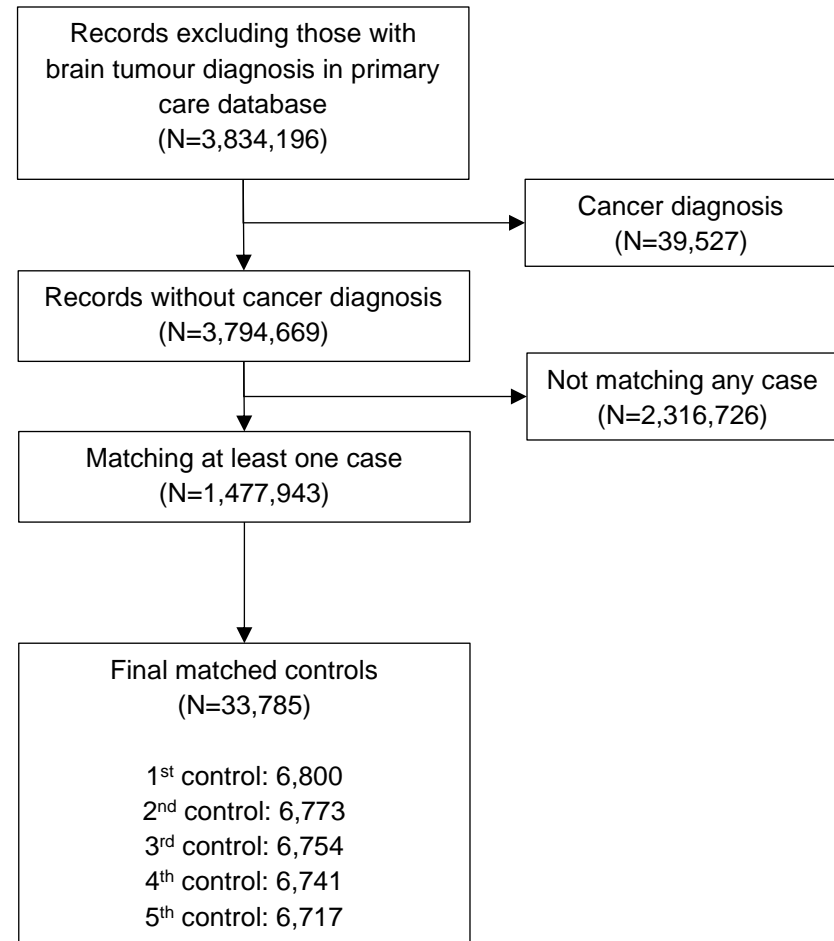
Records excluding those with brain tumour diagnosis in primary care database
(N=3,834,196)

Cancer diagnosis
(N=39,527)

Records without cancer diagnosis
(N=3,794,669)

Not matching any case
(N=2,316,726)

Matching at least one case
(N=1,477,943)

Final matched controls
(N=33,785)

1$^{st}$ control: 6,800
2$^{nd}$ control: 6,773
3$^{rd}$ control: 6,754
4$^{th}$ control: 6,741
5$^{th}$ control: 6,717